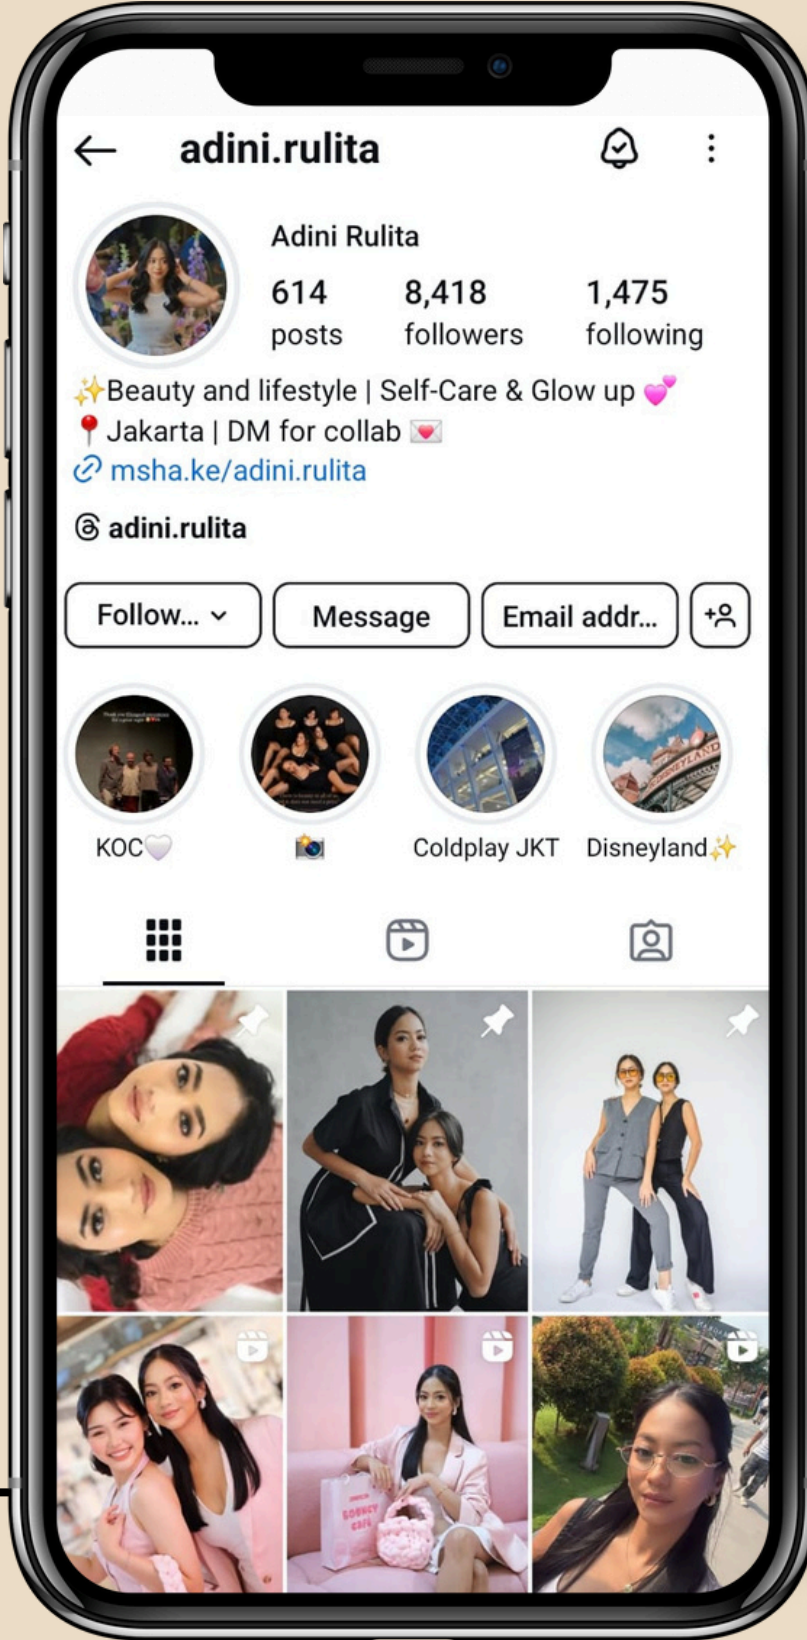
adini.rulita

Adini Rulita
614 posts
8,418 followers
1,475 following

✨Beauty and lifestyle | Self-Care & Glow up 💕
📍Jakarta | DM for collab 💌
msha.ke/adini.rulita

adini.rulita

Follow...
Message
Email addr...

KOC🤍
📸
Coldplay JKT
Disneyland✨